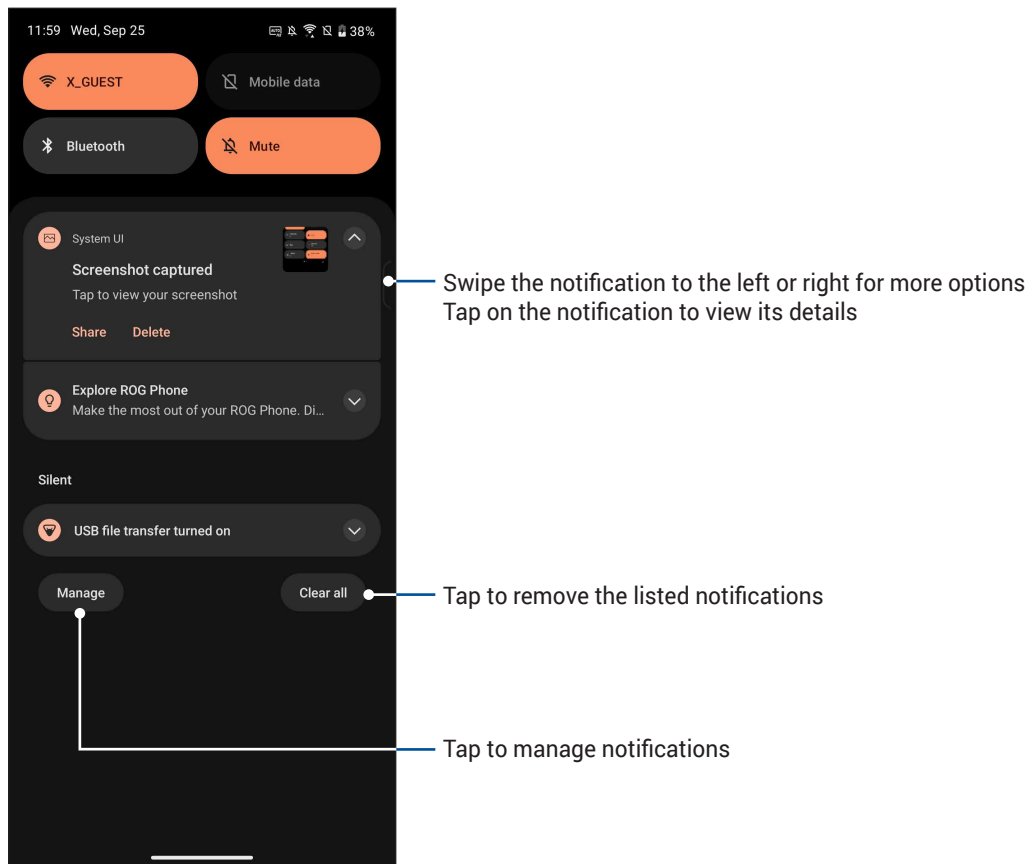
11:59 Wed, Sep 25 38%

X_GUEST

Mobile data

Bluetooth

Mute

System UI

Screenshot captured

Tap to view your screenshot

Share Delete

Explore ROG Phone

Make the most out of your ROG Phone. Di...

Silent

USB file transfer turned on

Manage

Clear all

Swipe the notification to the left or right for more options
Tap on the notification to view its details

Tap to remove the listed notifications

Tap to manage notifications